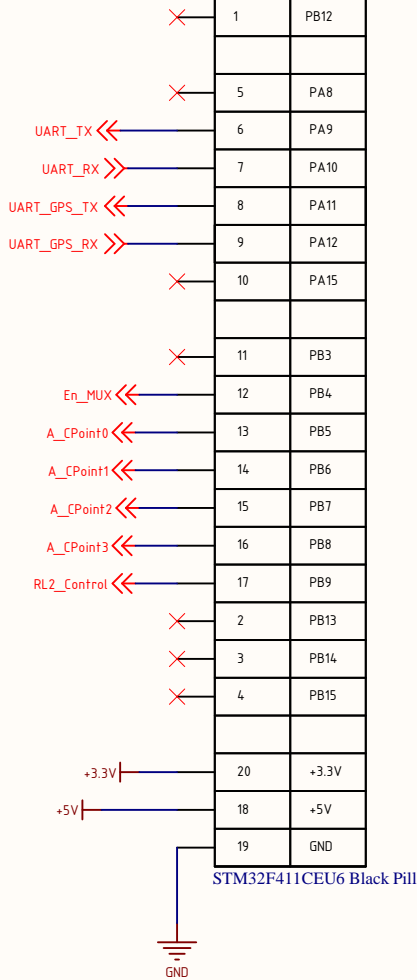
| | |
|---|---|
| 1 | PB12 |
| | |
| 5 | PA8 |
| 6 | PA9 |
| 7 | PA10 |
| 8 | PA11 |
| 9 | PA12 |
| 10 | PA15 |
| | |
| 11 | PB3 |
| 12 | PB4 |
| 13 | PB5 |
| 14 | PB6 |
| 15 | PB7 |
| 16 | PB8 |
| 17 | PB9 |
| 2 | PB13 |
| 3 | PB14 |
| 4 | PB15 |
| | |
| 20 | +3.3V |
| 18 | +5V |
| 19 | GND |

UART_TX
UART_RX
UART_GPS_TX
UART_GPS_RX
En_MUX
A_CPoint0
A_CPoint1
A_CPoint2
A_CPoint3
RL2_Control
+3.3V
+5V
STM32F411CEU6 Black Pill
GND